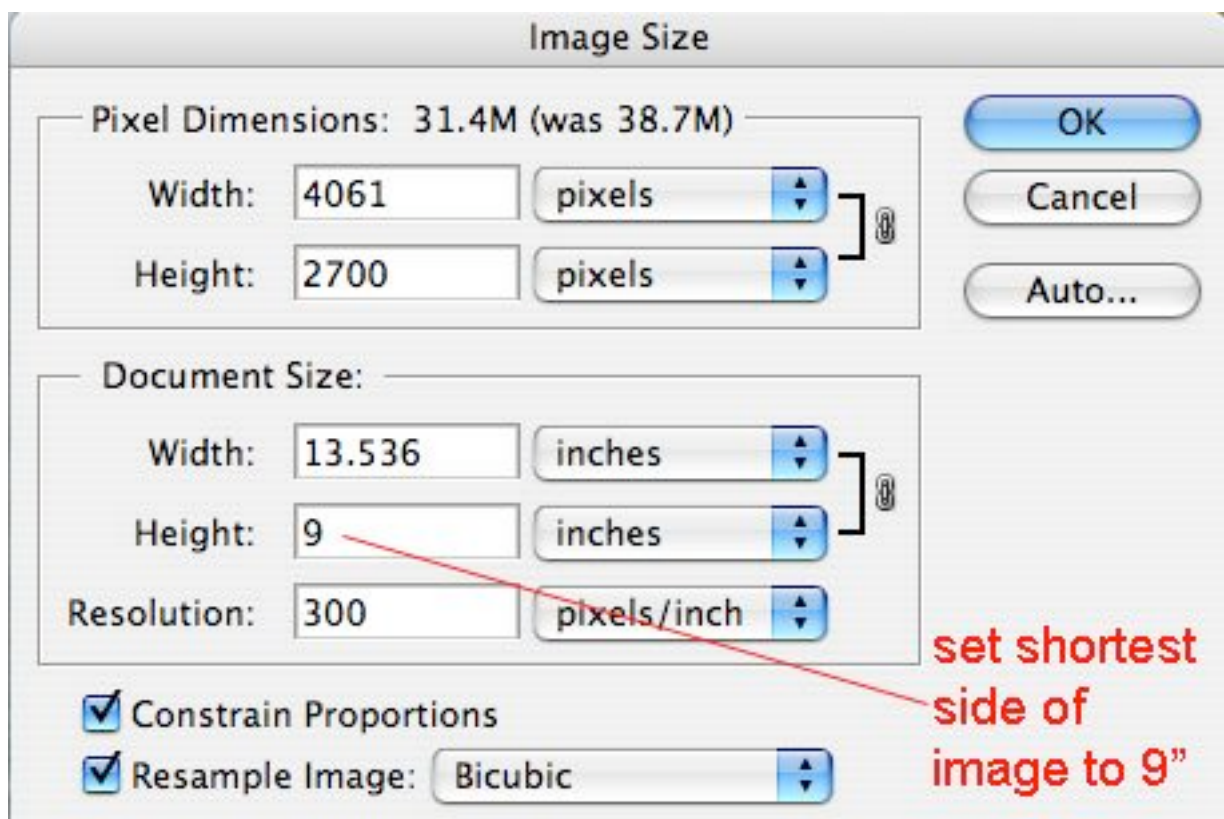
Image Size

Pixel Dimensions: 31.4M (was 38.7M)

Width: 4061 pixels
Height: 2700 pixels

OK
Cancel
Auto...

Document Size:

Width: 13.536 inches
Height: 9 inches
Resolution: 300 pixels/inch

Constrain Proportions
Resample Image: Bicubic

set shortest side of image to 9”